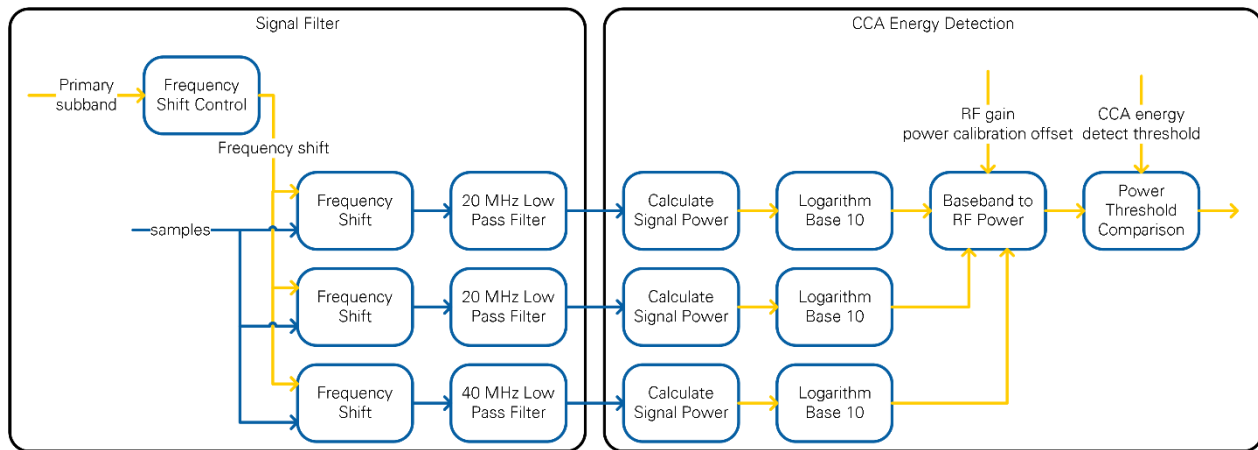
Signal Filter

Primary subband

Frequency Shift Control

Frequency shift

samples

Frequency Shift

20 MHz Low Pass Filter

Frequency Shift

20 MHz Low Pass Filter

Frequency Shift

40 MHz Low Pass Filter

CCA Energy Detection

RF gain power calibration offset

CCA energy detect threshold

Calculate Signal Power

Logarithm Base 10

Baseband to RF Power

Power Threshold Comparison

Calculate Signal Power

Logarithm Base 10

Calculate Signal Power

Logarithm Base 10